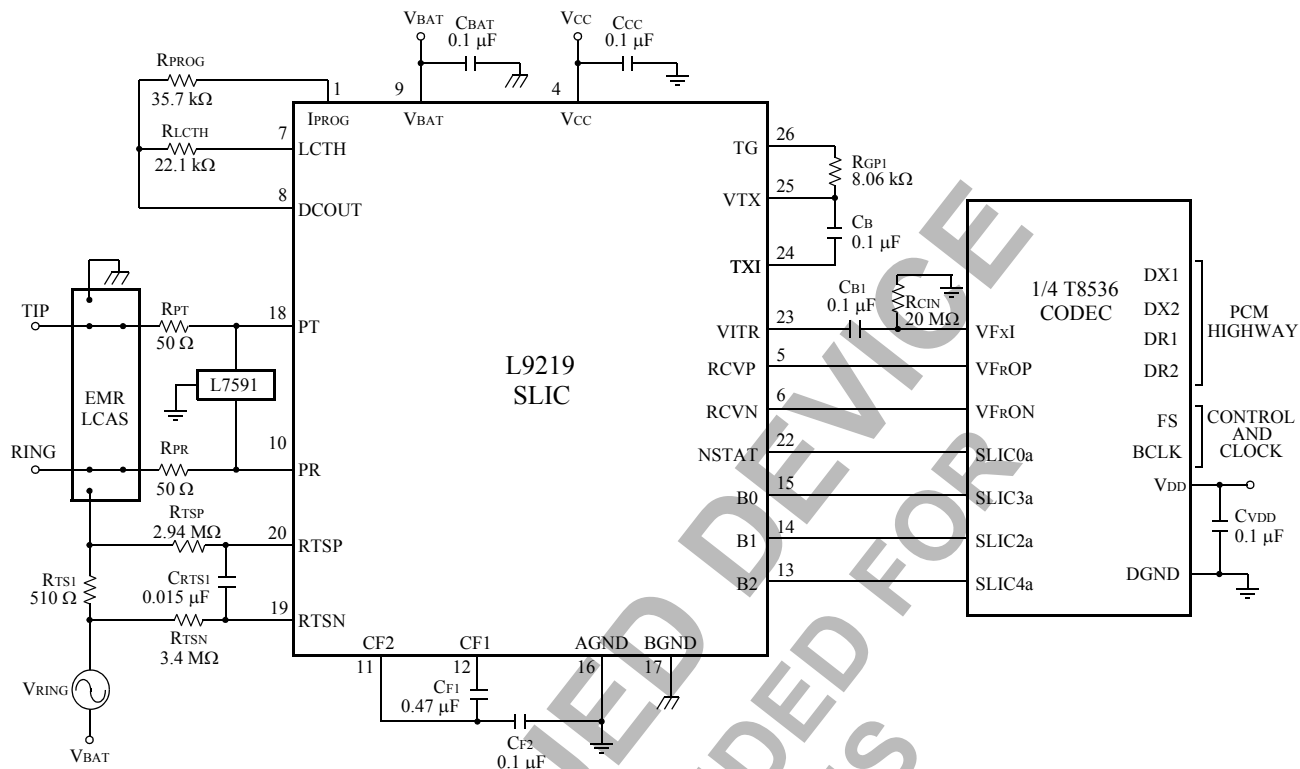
VBAT
CBAT
0.1 µF
VCC
CCC
0.1 µF
RPROG
35.7 kΩ
1
9
4
IPROG
VBAT
VCC
RLCTH
22.1 kΩ
7
LCTH
8
DCOUT
TG
26
RGP1
8.06 kΩ
VTX
25
CB
0.1 µF
TXI
24
CB1
0.1 µF
RCIN
20 MΩ
1/4 T8536
CODEC
DX1
DX2
DR1
DR2
PCM
HIGHWAY
TIP
RPT
50 Ω
18
PT
L7591
EMR
LCAS
L9219
SLIC
VITR
23
VFXI
RCVP
5
VFROP
RCVN
6
VFRON
FS
BCLK
CONTROL
AND
CLOCK
RING
RPR
50 Ω
10
PR
NSTAT
22
SLIC0a
B0
15
SLIC3a
VDD
RTSP
2.94 MΩ
20
RTSP
B1
14
SLIC2a
CVDD
0.1 µF
RTS1
510 Ω
CRTS1
0.015 µF
19
RTSN
B2
13
SLIC4a
DGND
RTSN
3.4 MΩ
CF2
CF1
AGND
BGND
11
12
16
17
CF1
0.47 µF
VRING
VBAT
CF2
0.1 µF
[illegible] DEVICE
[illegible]ED FOR
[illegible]IED
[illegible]DED
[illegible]S